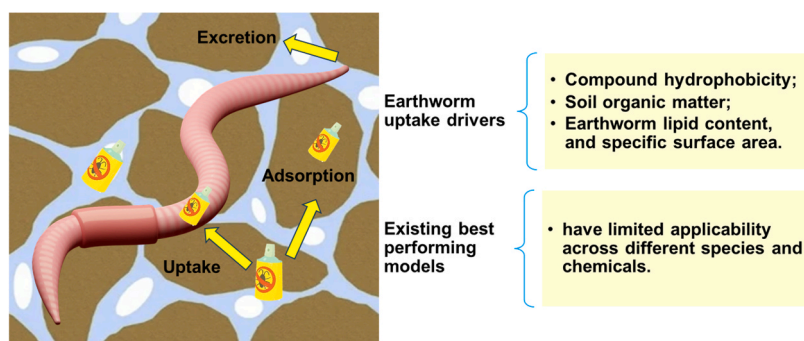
Excretion

Adsorption

Uptake

Earthworm uptake drivers

• Compound hydrophobicity;
• Soil organic matter;
• Earthworm lipid content, and specific surface area.

Existing best performing models

• have limited applicability across different species and chemicals.